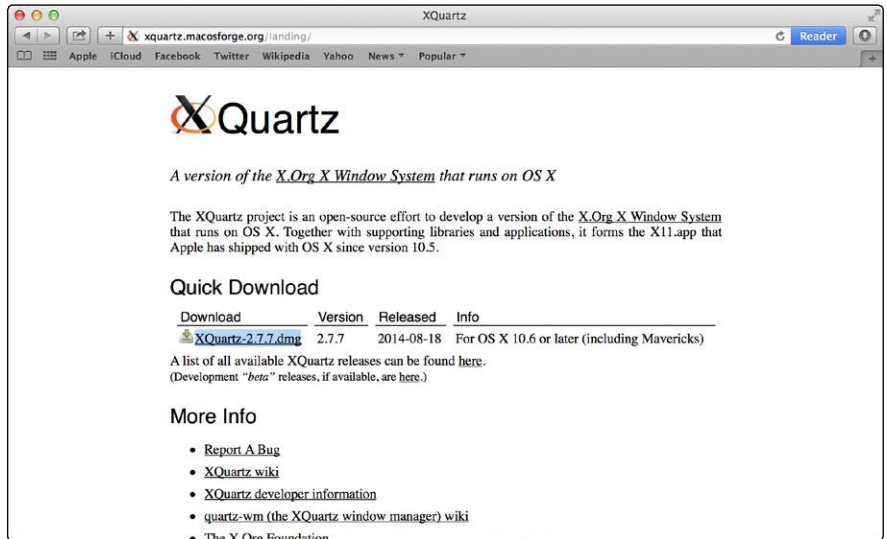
XQuartz

xquartz.macosforge.org/landing/

Reader

Apple iCloud Facebook Twitter Wikipedia Yahoo News ▾ Popular ▾

XQuartz

*A version of the X.Org X Window System that runs on OS X*

The XQuartz project is an open-source effort to develop a version of the X.Org X Window System that runs on OS X. Together with supporting libraries and applications, it forms the X11.app that Apple has shipped with OS X since version 10.5.

Quick Download

| Download | Version | Released | Info |
|---|---|---|---|
| XQuartz-2.7.7.dmg | 2.7.7 | 2014-08-18 | For OS X 10.6 or later (including Mavericks) |

A list of all available XQuartz releases can be found here.
(Development *"beta"* releases, if available, are here.)

More Info

- Report A Bug
- XQuartz wiki
- XQuartz developer information
- quartz-wm (the XQuartz window manager) wiki
- The X.Org Foundation